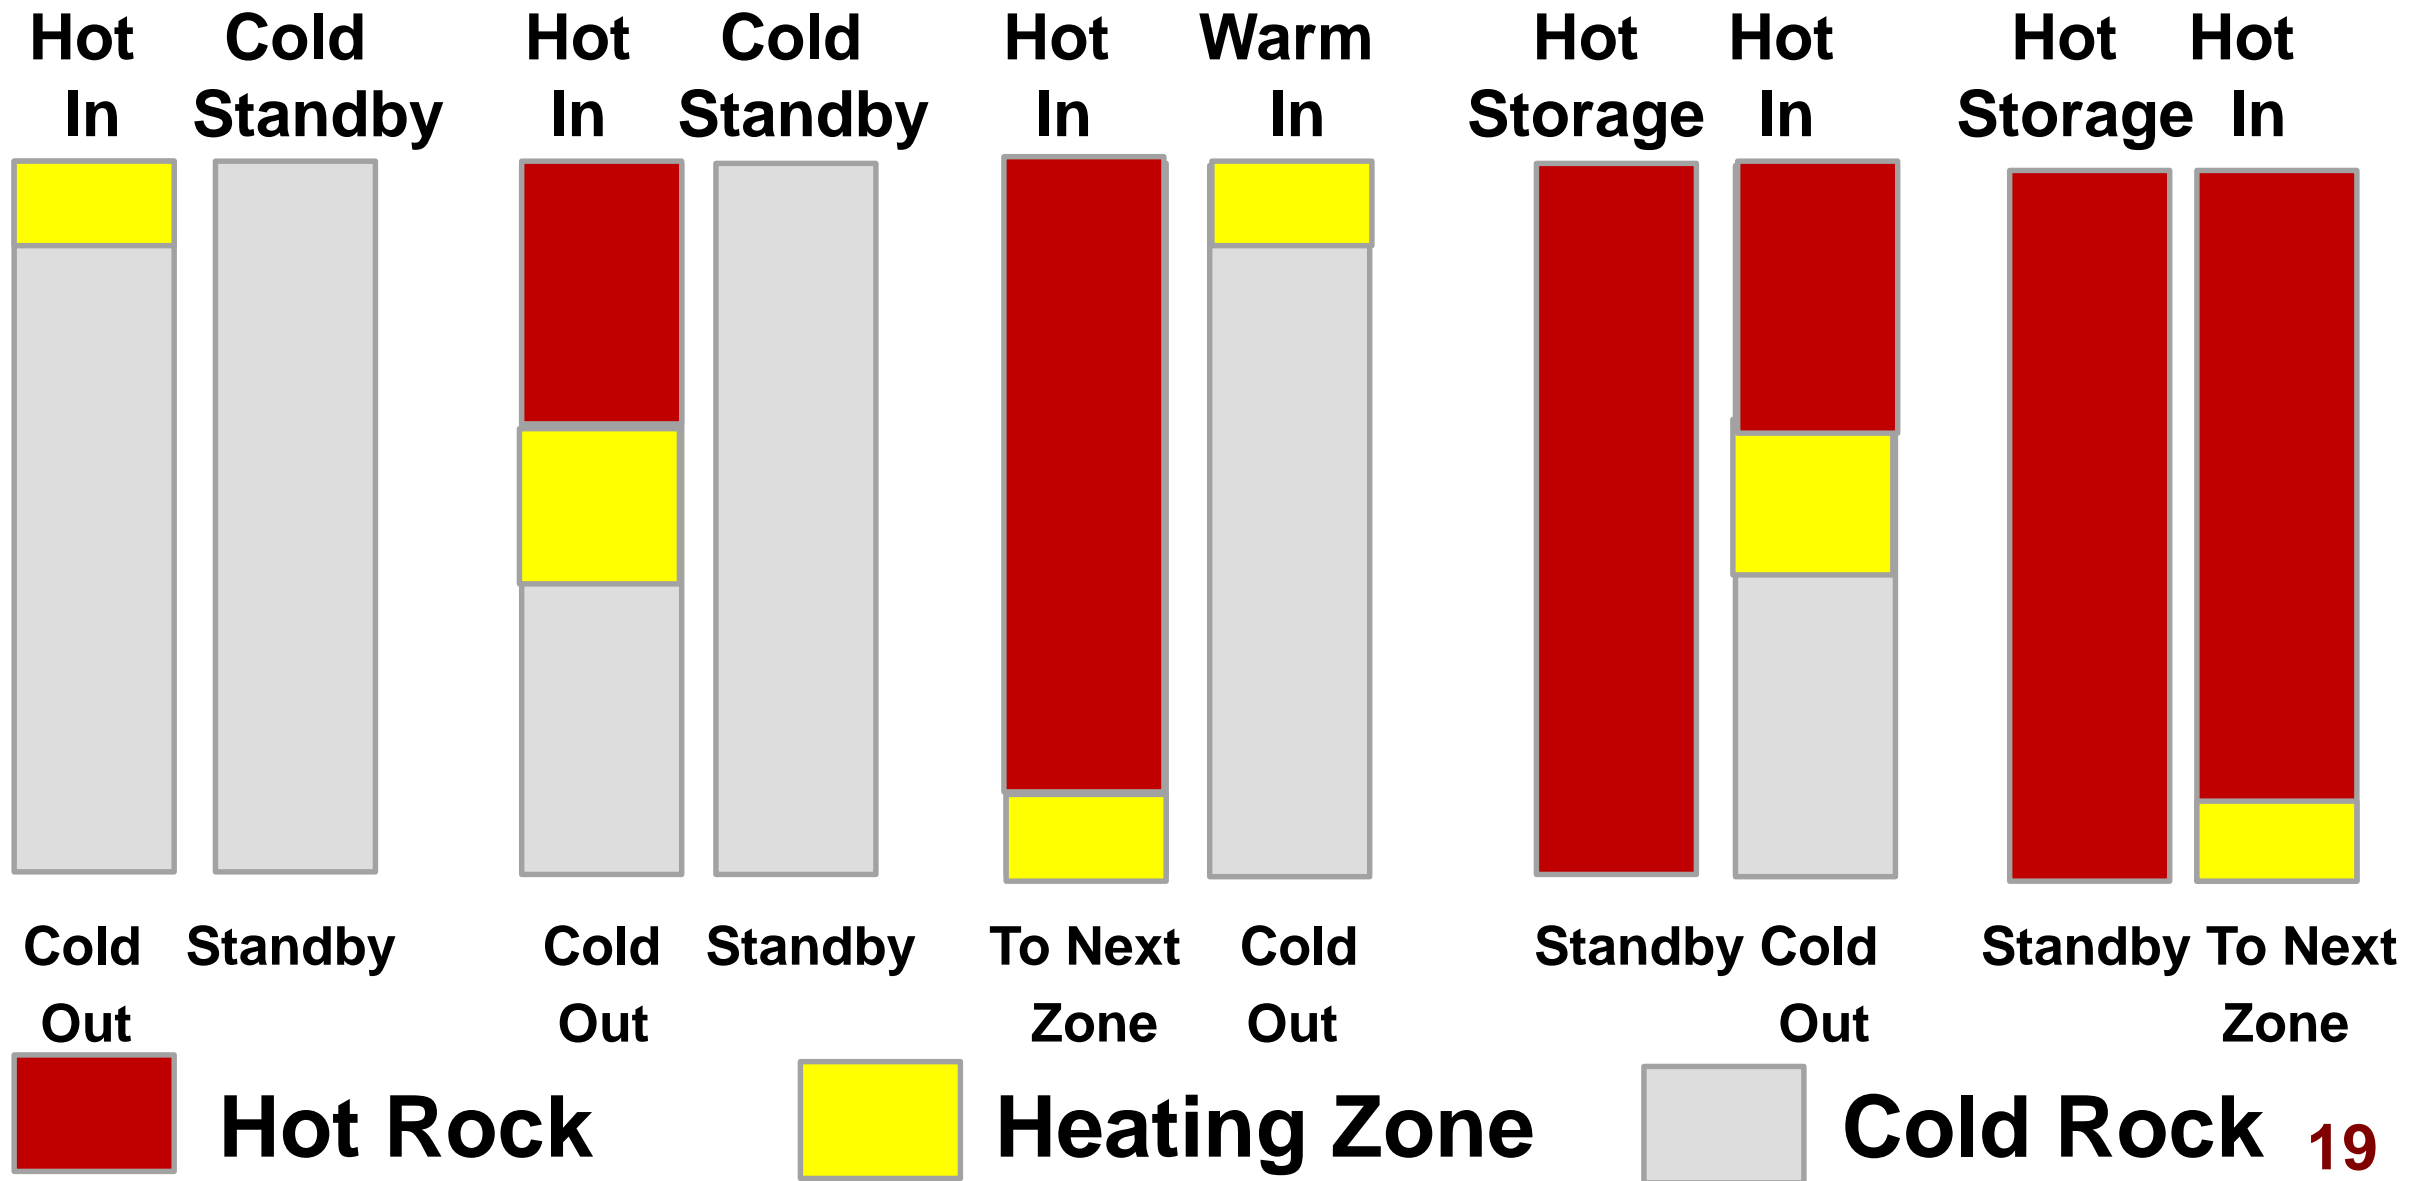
Hot In

Cold Standby

Hot In

Cold Standby

Hot In

Warm In

Hot Storage

Hot In

Hot Storage

Hot In

Cold Out

Standby

Cold Out

Standby

To Next Zone

Cold Out

Standby

Cold Out

Standby

To Next Zone

Hot Rock

Heating Zone

Cold Rock

19